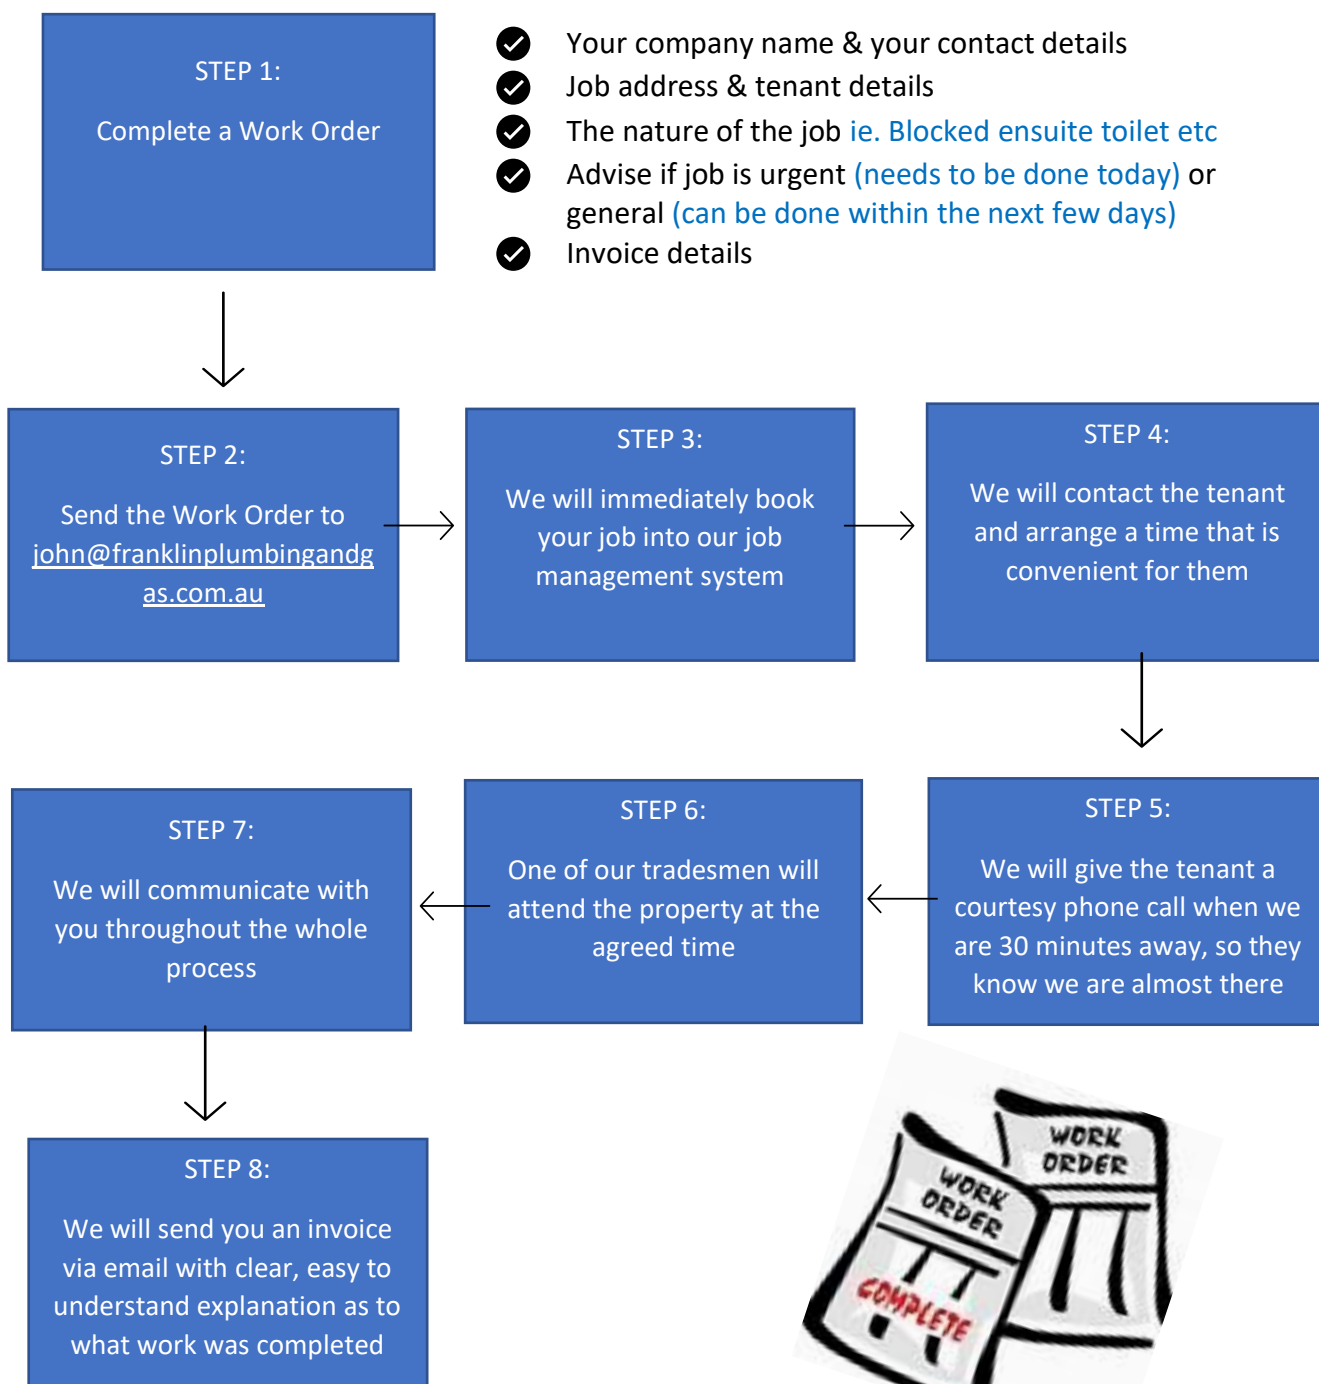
STEP 1:

Complete a Work Order

Your company name & your contact details
Job address & tenant details
The nature of the job ie. Blocked ensuite toilet etc
Advise if job is urgent (needs to be done today) or general (can be done within the next few days)
Invoice details

STEP 2:

Send the Work Order to john@franklinplumbingandgas.com.au

STEP 3:

We will immediately book your job into our job management system

STEP 4:

We will contact the tenant and arrange a time that is convenient for them

STEP 5:

We will give the tenant a courtesy phone call when we are 30 minutes away, so they know we are almost there

STEP 6:

One of our tradesmen will attend the property at the agreed time

STEP 7:

We will communicate with you throughout the whole process

STEP 8:

We will send you an invoice via email with clear, easy to understand explanation as to what work was completed

WORK ORDER

WORK ORDER

COMPLETE